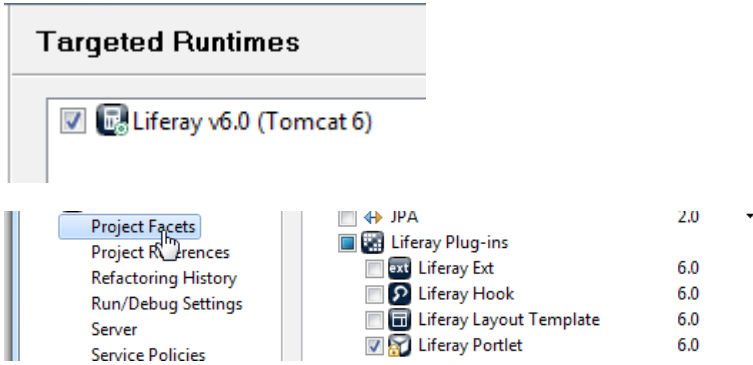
Targeted Runtimes

Liferay v6.0 (Tomcat 6)

Project Facets
Project R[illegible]rences
Refactoring History
Run/Debug Settings
Server
Service Policies

JPA 2.0
Liferay Plug-ins
ext Liferay Ext 6.0
Liferay Hook 6.0
Liferay Layout Template 6.0
Liferay Portlet 6.0